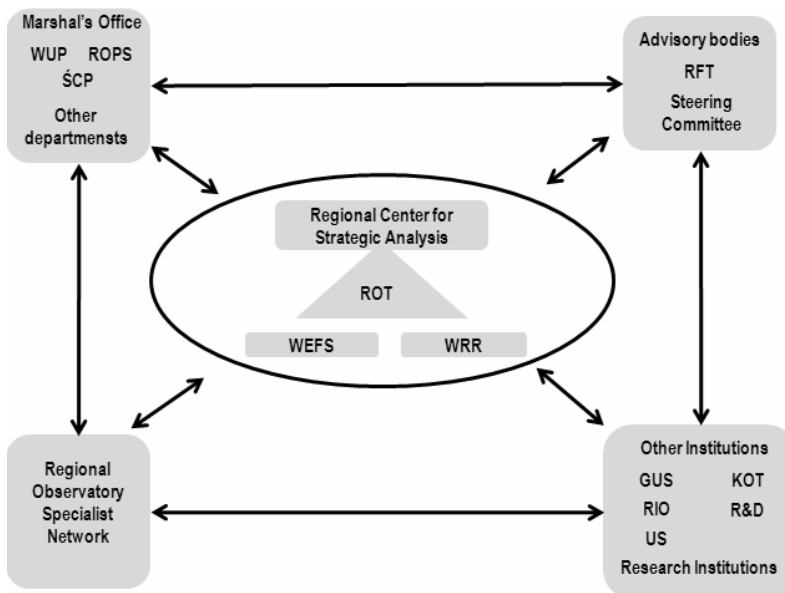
Marshal's Office
WUP ROPS
ŚCP
Other departmensts

Advisory bodies
RFT
Steering Committee

Regional Center for Strategic Analysis

ROT

WEFS

WRR

Regional Observatory Specialist Network

Other Institutions
GUS KOT
RIO R&D
US
Research Institutions